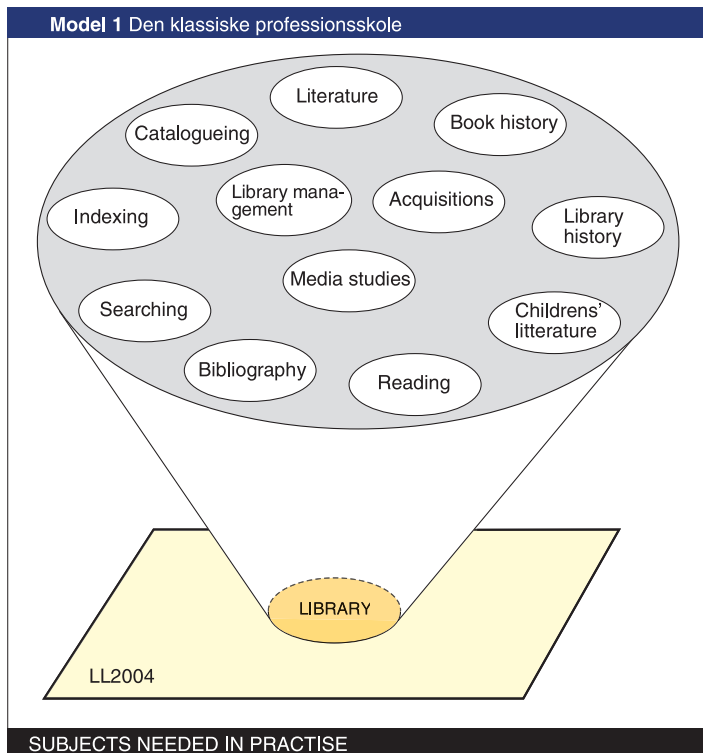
**Model 1** Den klassiske professionsskole

Literature

Catalogueing

Book history

Indexing

Library management

Acquisitions

Library history

Media studies

Searching

Childrens' litterature

Bibliography

Reading

LIBRARY

LL2004

SUBJECTS NEEDED IN PRACTISE